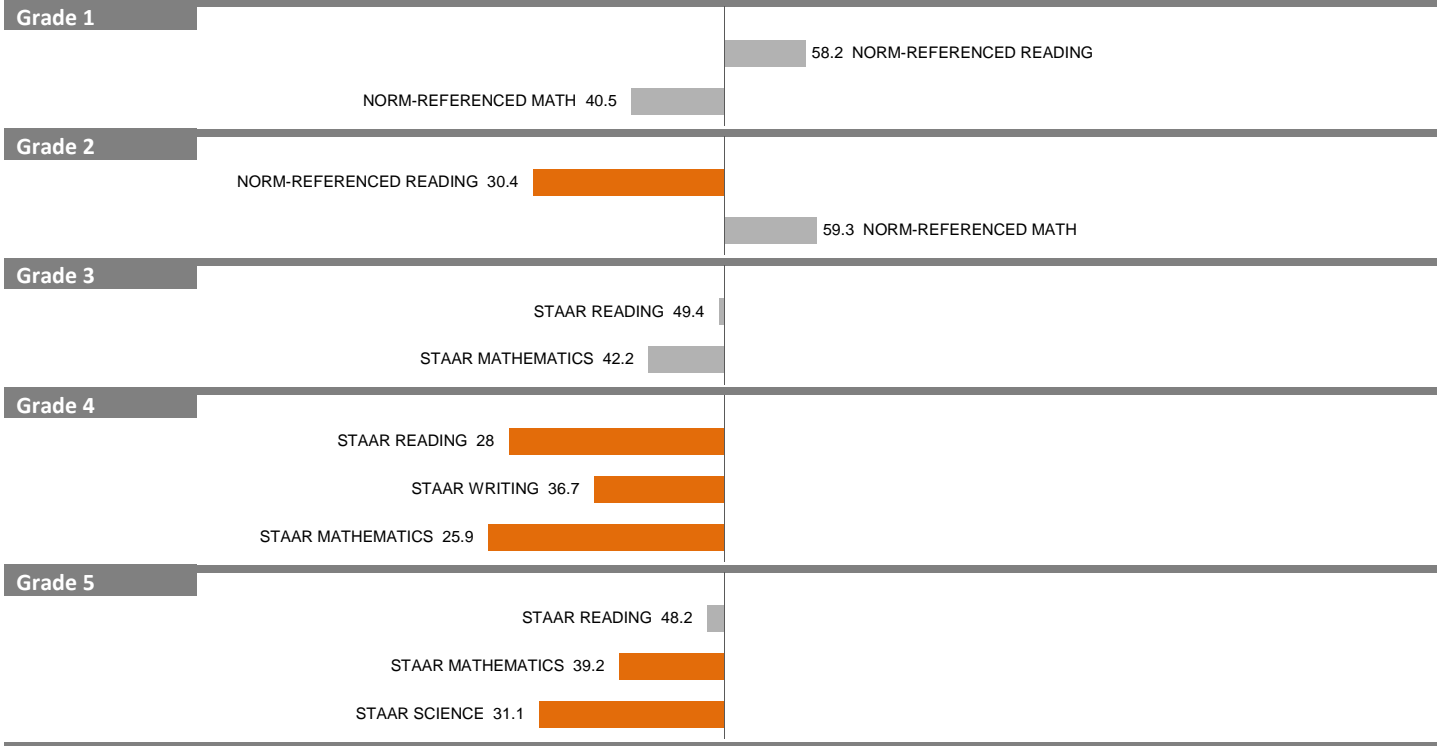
Grade 1

58.2 NORM-REFERENCED READING

NORM-REFERENCED MATH 40.5

Grade 2

NORM-REFERENCED READING 30.4

59.3 NORM-REFERENCED MATH

Grade 3

STAAR READING 49.4

STAAR MATHEMATICS 42.2

Grade 4

STAAR READING 28

STAAR WRITING 36.7

STAAR MATHEMATICS 25.9

Grade 5

STAAR READING 48.2

STAAR MATHEMATICS 39.2

STAAR SCIENCE 31.1